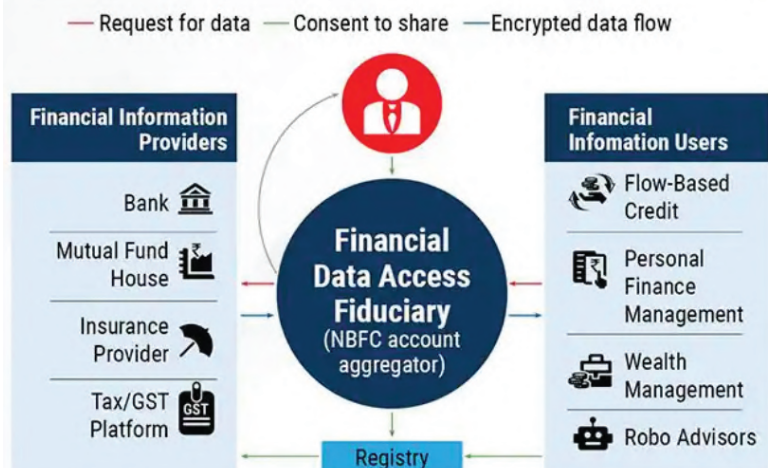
— Request for data — Consent to share — Encrypted data flow

Financial Information Providers

Bank

Mutual Fund House

Insurance Provider

Tax/GST Platform

GST

Financial Data Access Fiduciary
(NBFC account aggregator)

Financial Infomation Users

Flow-Based Credit

Personal Finance Management

Wealth Management

Robo Advisors

Registry